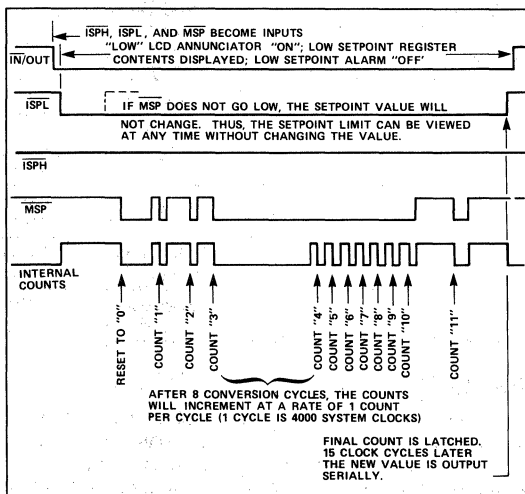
$\overline{ISPH}$, $\overline{ISPL}$, AND $\overline{MSP}$ BECOME INPUTS

"LOW" LCD ANNUNCIATOR "ON"; LOW SETPOINT REGISTER CONTENTS DISPLAYED; LOW SETPOINT ALARM "OFF"

$\overline{IN}$/OUT

$\overline{ISPL}$

IF $\overline{MSP}$ DOES NOT GO LOW, THE SETPOINT VALUE WILL NOT CHANGE. THUS, THE SETPOINT LIMIT CAN BE VIEWED AT ANY TIME WITHOUT CHANGING THE VALUE.

$\overline{ISPH}$

$\overline{MSP}$

INTERNAL COUNTS

RESET TO "0"

COUNT "1"

COUNT "2"

COUNT "3"

COUNT "4"

COUNT "5"

COUNT "6"

COUNT "7"

COUNT "8"

COUNT "9"

COUNT "10"

COUNT "11"

AFTER 8 CONVERSION CYCLES, THE COUNTS WILL INCREMENT AT A RATE OF 1 COUNT PER CYCLE (1 CYCLE IS 4000 SYSTEM CLOCKS)

FINAL COUNT IS LATCHED. 15 CLOCK CYCLES LATER THE NEW VALUE IS OUTPUT SERIALLY.